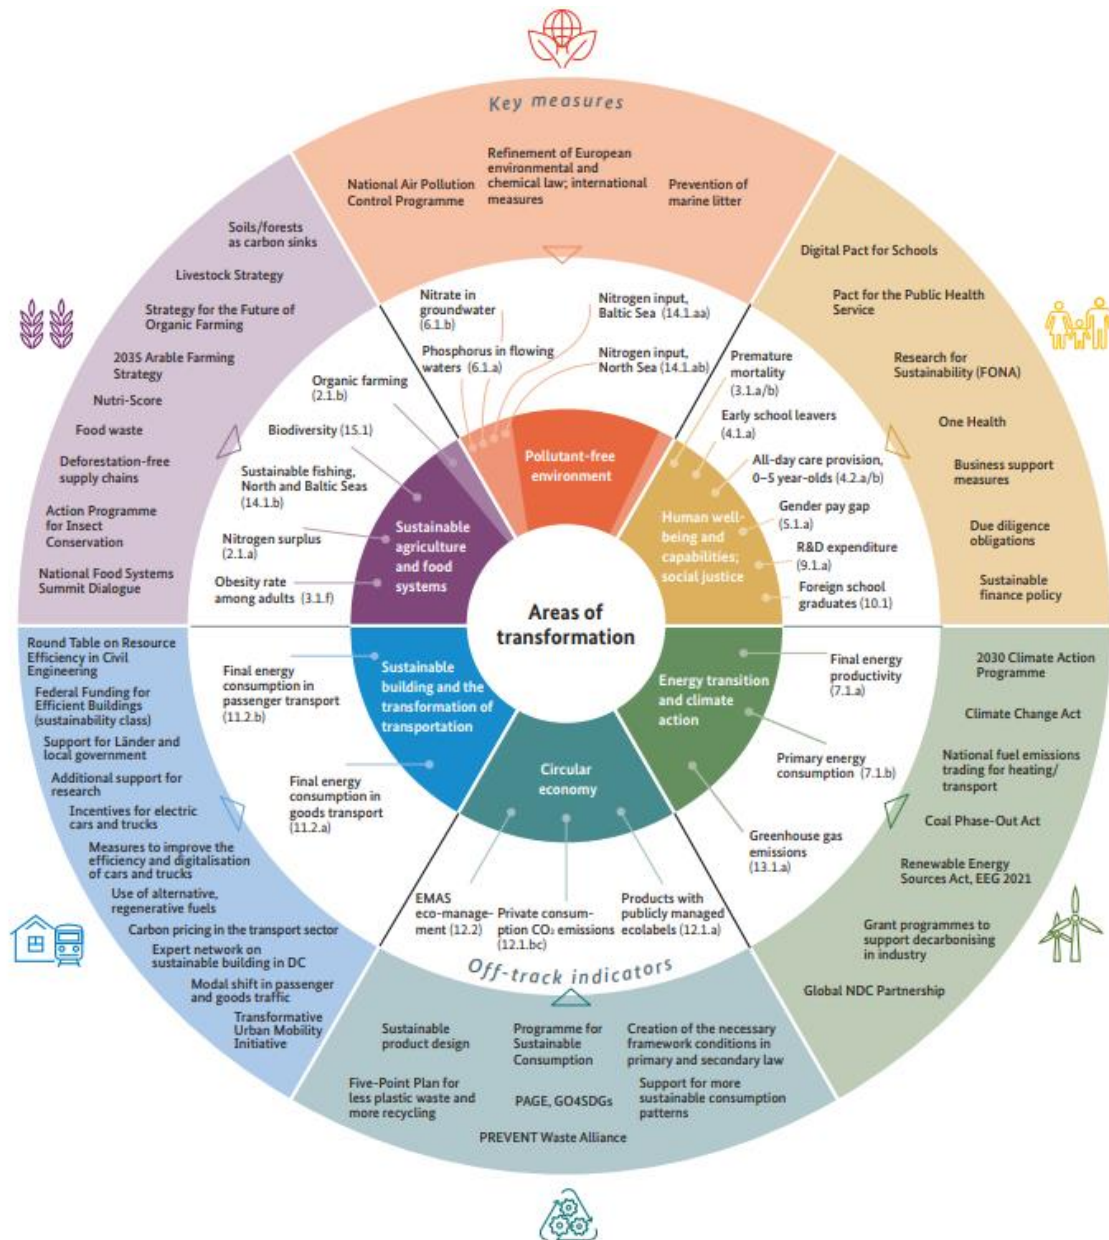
Key measures

National Air Pollution Control Programme

Refinement of European environmental and chemical law; international measures

Prevention of marine litter

Digital Pact for Schools

Pact for the Public Health Service

Research for Sustainability (FONA)

One Health

Business support measures

Due diligence obligations

Sustainable finance policy

Soils/forests as carbon sinks

Livestock Strategy

Strategy for the Future of Organic Farming

2035 Arable Farming Strategy

Nutri-Score

Food waste

Deforestation-free supply chains

Action Programme for Insect Conservation

National Food Systems Summit Dialogue

Nitrate in groundwater (6.1.b)

Phosphorus in flowing waters (6.1.a)

Nitrogen input, Baltic Sea (14.1.aa)

Nitrogen input, North Sea (14.1.ab)

Organic farming (2.1.b)

Biodiversity (15.1)

Sustainable fishing, North and Baltic Seas (14.1.b)

Nitrogen surplus (2.1.a)

Obesity rate among adults (3.1.f)

Premature mortality (3.1.a/b)

Early school leavers (4.1.a)

All-day care provision, 0–5 year-olds (4.2.a/b)

Gender pay gap (5.1.a)

R&D expenditure (9.1.a)

Foreign school graduates (10.1)

Pollutant-free environment

Sustainable agriculture and food systems

Human well-being and capabilities; social justice

Areas of transformation

Sustainable building and the transformation of transportation

Energy transition and climate action

Circular economy

Round Table on Resource Efficiency in Civil Engineering

Federal Funding for Efficient Buildings (sustainability class)

Support for Länder and local government

Additional support for research

Incentives for electric cars and trucks

Measures to improve the efficiency and digitalisation of cars and trucks

Use of alternative, regenerative fuels

Carbon pricing in the transport sector

Expert network on sustainable building in DC

Modal shift in passenger and goods traffic

Transformative Urban Mobility Initiative

Final energy consumption in passenger transport (11.2.b)

Final energy consumption in goods transport (11.2.a)

Final energy productivity (7.1.a)

Primary energy consumption (7.1.b)

Greenhouse gas emissions (13.1.a)

2030 Climate Action Programme

Climate Change Act

National fuel emissions trading for heating/ transport

Coal Phase-Out Act

Renewable Energy Sources Act, EEG 2021

Grant programmes to support decarbonising in industry

Global NDC Partnership

EMAS eco-management (12.2)

Private consumption $CO_2$ emissions (12.1.bc)

Products with publicly managed ecolabels (12.1.a)

Off-track indicators

Sustainable product design

Programme for Sustainable Consumption

Creation of the necessary framework conditions in primary and secondary law

Five-Point Plan for less plastic waste and more recycling

PAGE, GO4SDGs

Support for more sustainable consumption patterns

PREVENT Waste Alliance